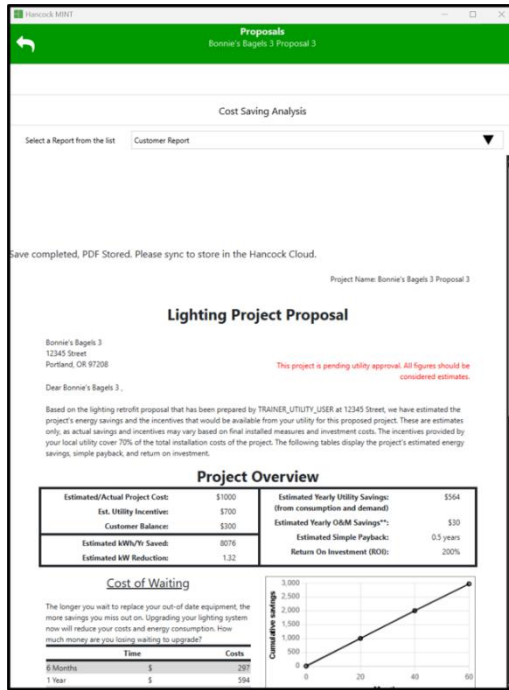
Hancock MINT

Proposals
Bonnie's Bagels 3 Proposal 3

Cost Saving Analysis

Select a Report from the list Customer Report

Save completed, PDF Stored. Please sync to store in the Hancock Cloud.

Project Name: Bonnie's Bagels 3 Proposal 3

Lighting Project Proposal

Bonnie's Bagels 3
12345 Street
Portland, OR 97208

This project is pending utility approval. All figures should be considered estimates.

Dear Bonnie's Bagels 3 ,

Based on the lighting retrofit proposal that has been prepared by TRAINER_UTILITY_USER at 12345 Street, we have estimated the project's energy savings and the incentives that would be available from your utility for this proposed project. These are estimates only, as actual savings and incentives may vary based on final installed measures and investment costs. The incentives provided by your local utility cover 70% of the total installation costs of the project. The following tables display the project's estimated energy savings, simple payback, and return on investment.

Project Overview

| | |
|---|---|
| Estimated/Actual Project Cost: | $1000 |
| Est. Utility Incentive: | $700 |
| Customer Balance: | $300 |
| Estimated kWh/Yr Saved: | 8076 |
| Estimated kW Reduction: | 1.32 |

| | |
|---|---|
| Estimated Yearly Utility Savings: (from consumption and demand) | $564 |
| Estimated Yearly O&M Savings**: | $30 |
| Estimated Simple Payback: | 0.5 years |
| Return On Investment (ROI): | 200% |

Cost of Waiting

The longer you wait to replace your out-of-date equipment, the more savings you miss out on. Upgrading your lighting system now will reduce your costs and energy consumption. How much money are you losing waiting to upgrade?

| Time | | Costs |
|---|---|---|
| 6 Months | $ | 297 |
| 1 Year | $ | 594 |

Cumulative savings
3,000
2,500
2,000
1,500
1,000
500
0
0 20 40 60
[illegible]